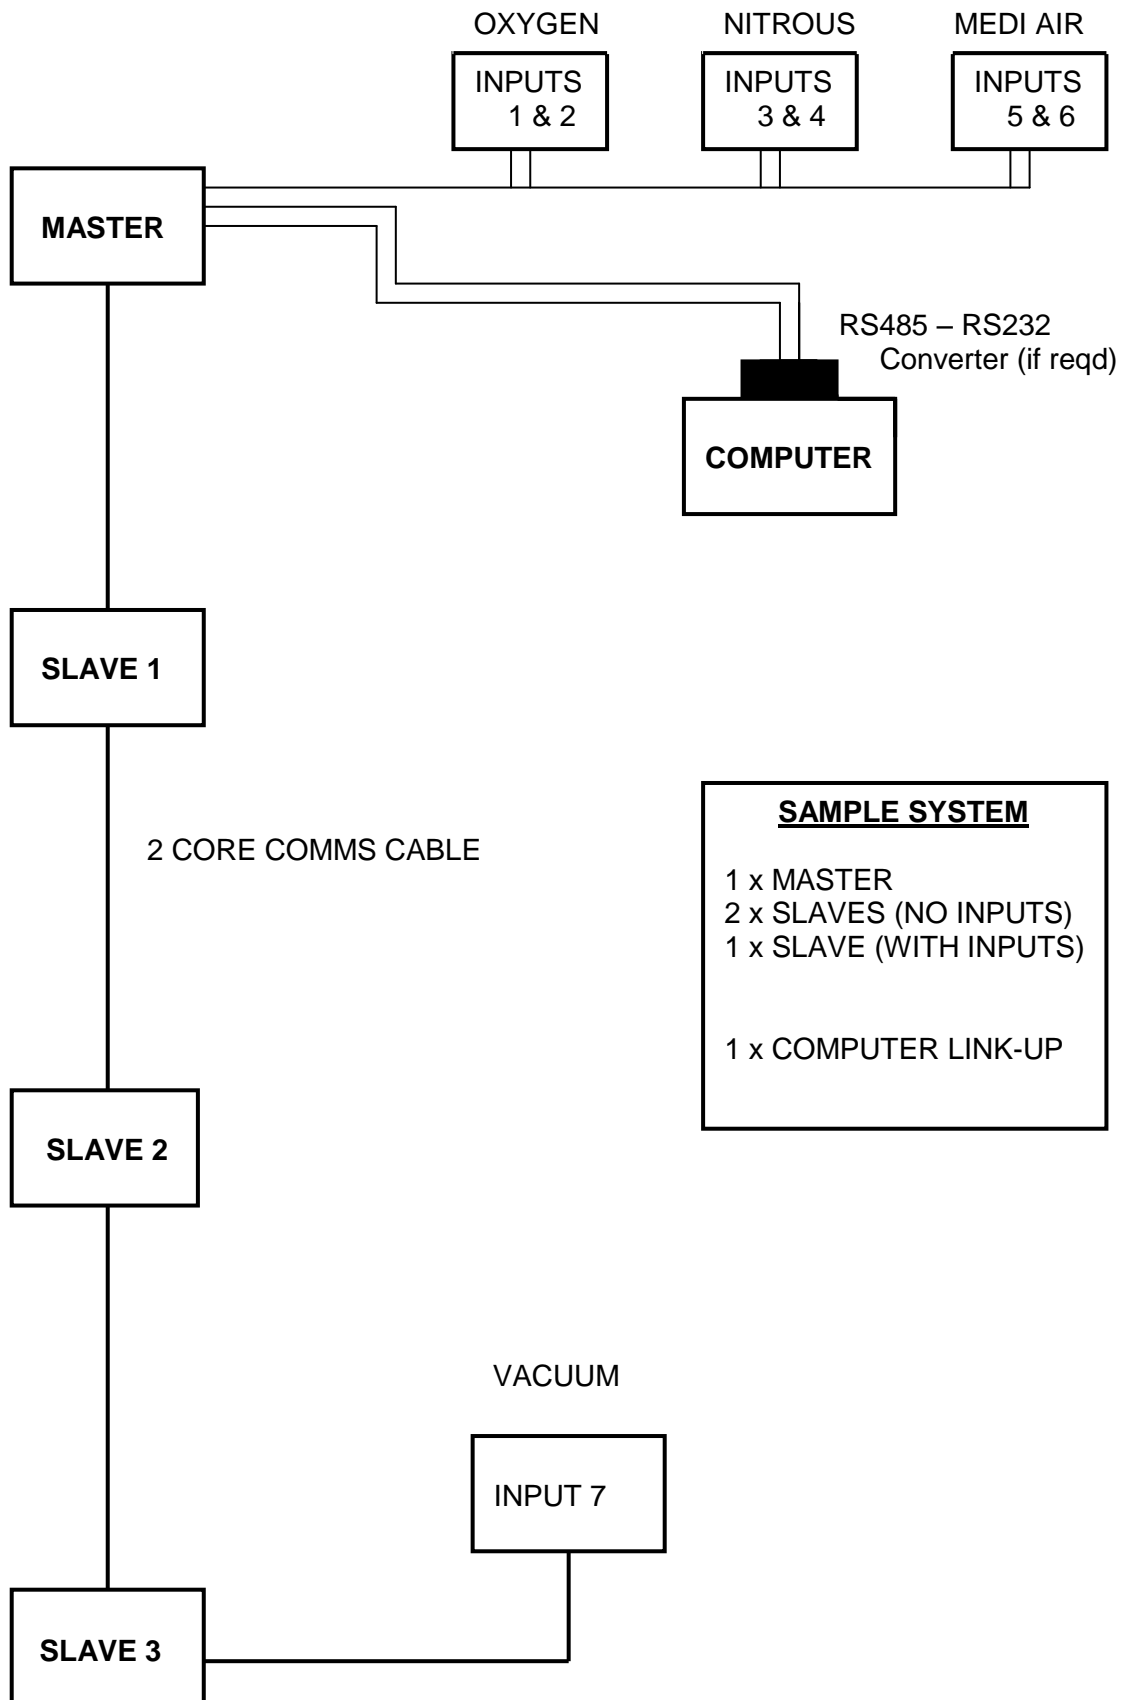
OXYGEN

INPUTS 1 & 2

NITROUS

INPUTS 3 & 4

MEDI AIR

INPUTS 5 & 6

MASTER

RS485 – RS232 Converter (if reqd)

COMPUTER

SLAVE 1

2 CORE COMMS CABLE

SAMPLE SYSTEM

1 x MASTER
2 x SLAVES (NO INPUTS)
1 x SLAVE (WITH INPUTS)

1 x COMPUTER LINK-UP

SLAVE 2

VACUUM

INPUT 7

SLAVE 3